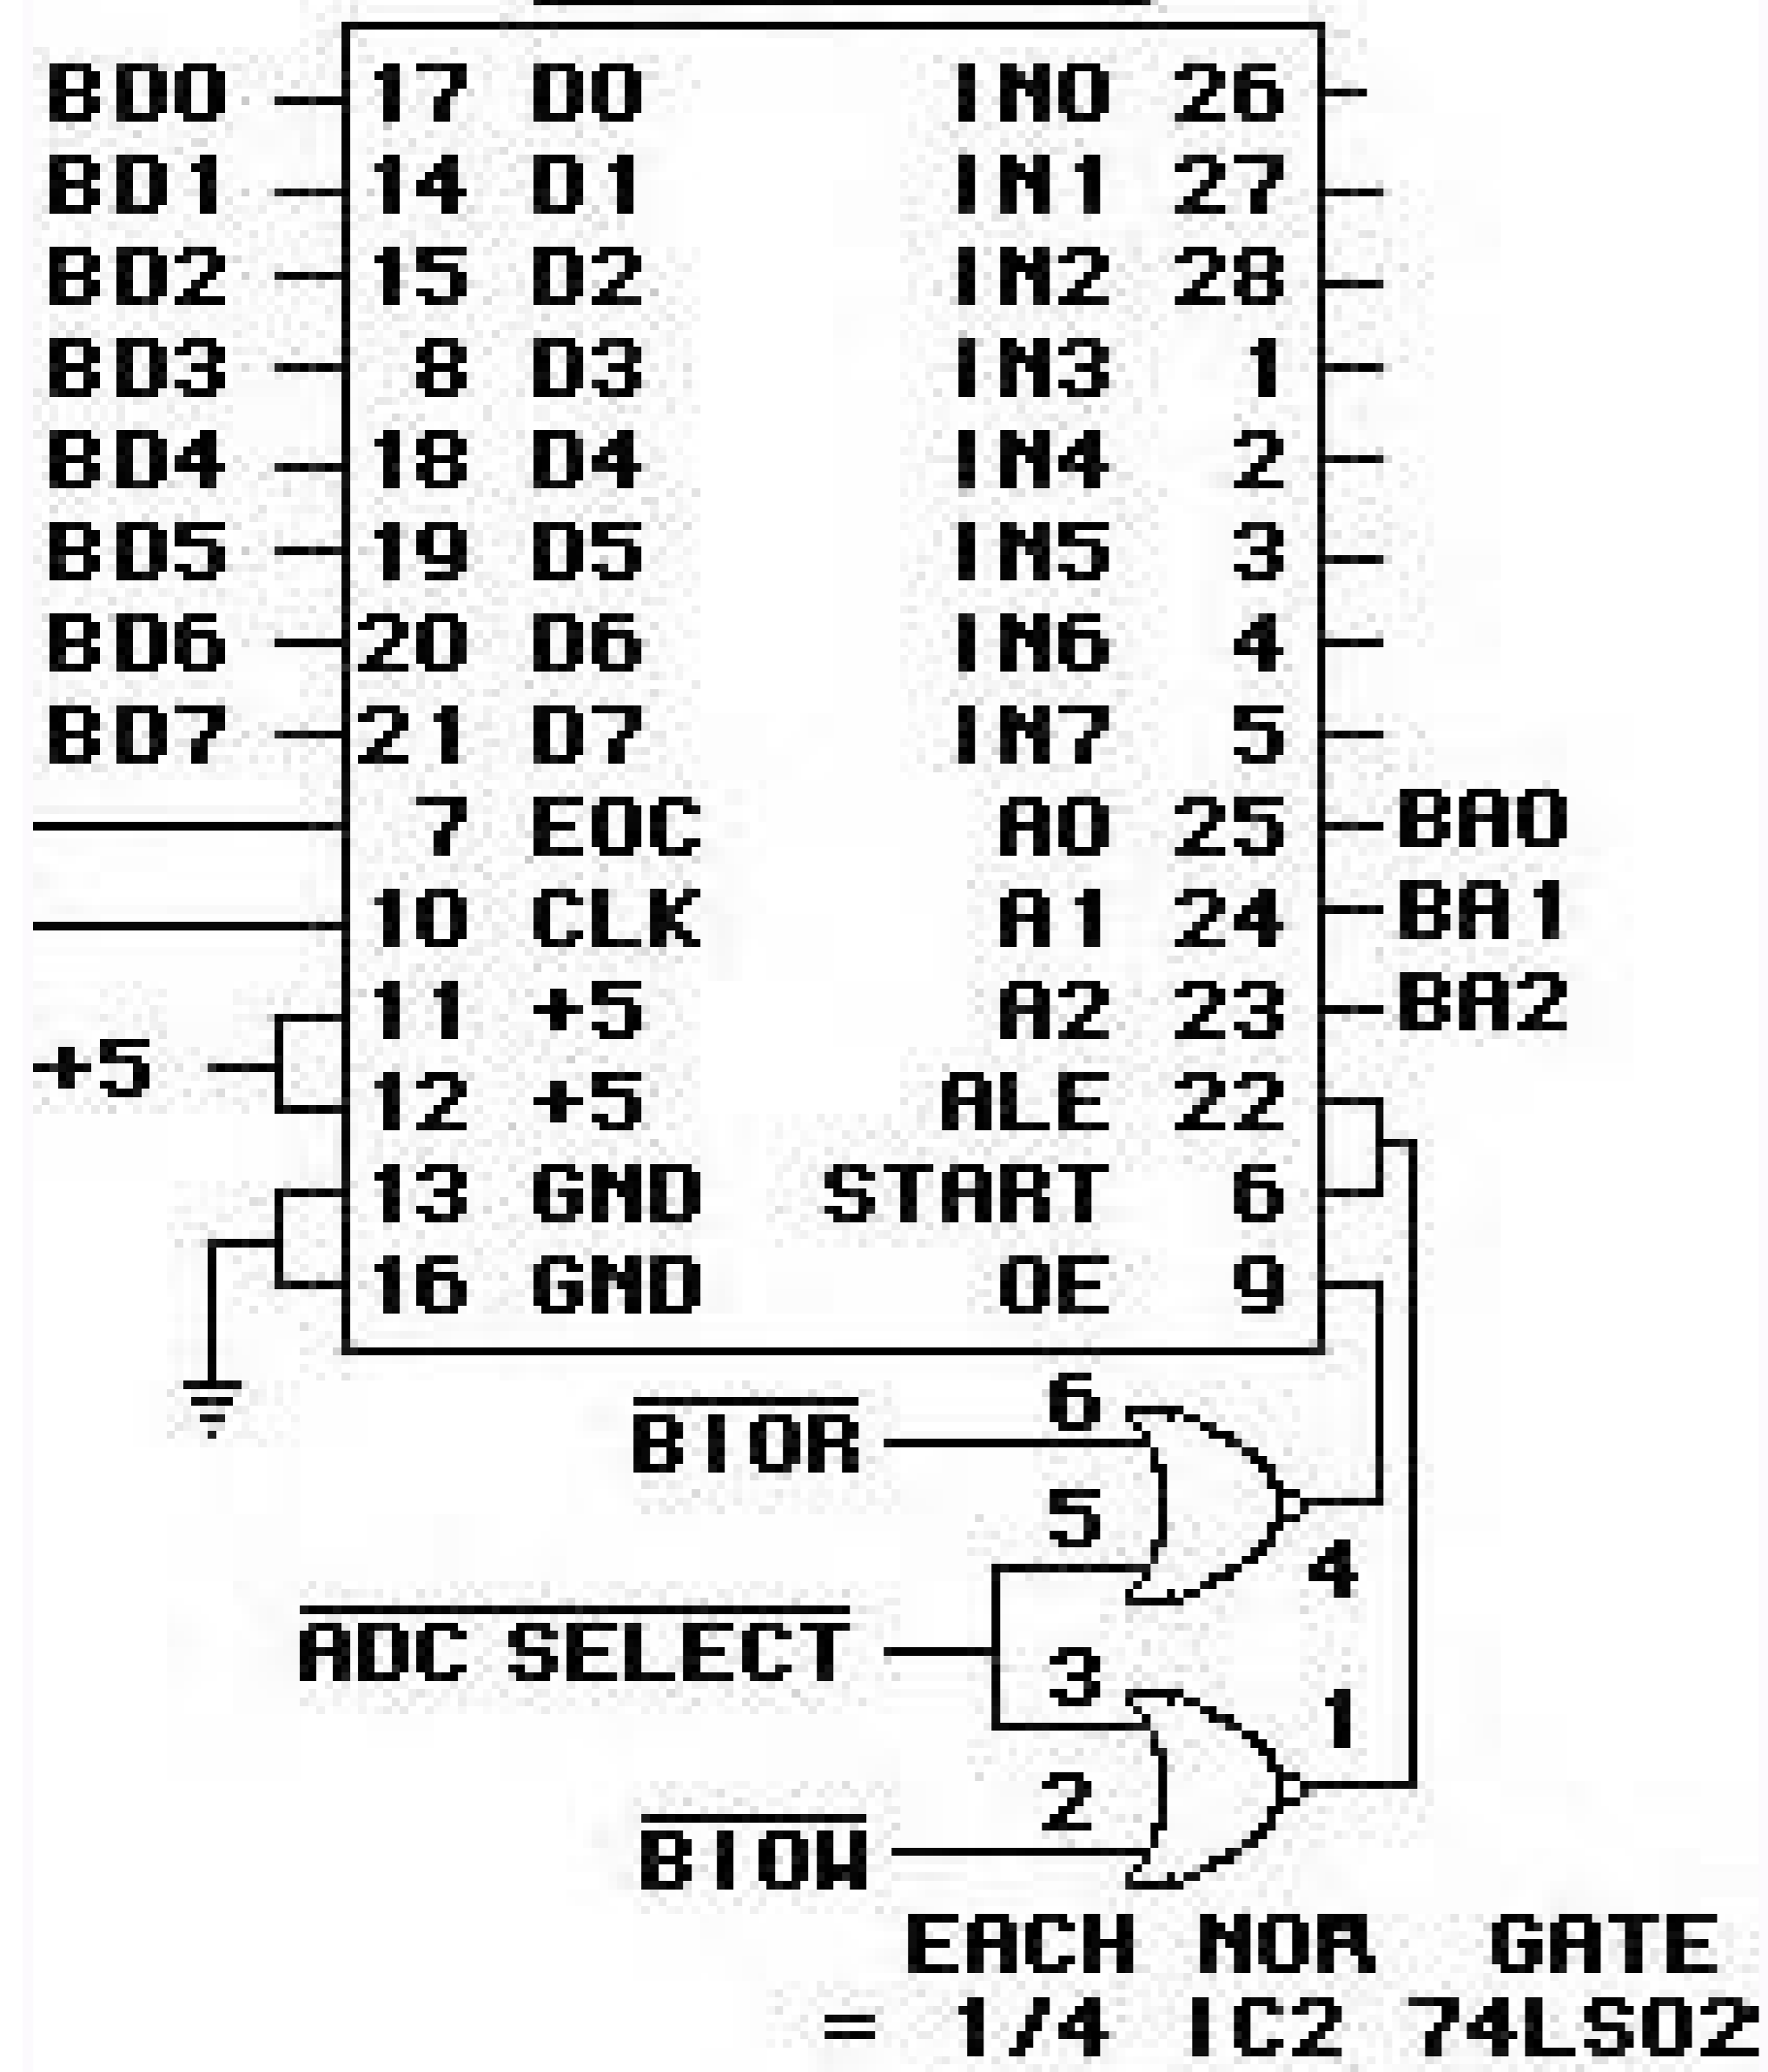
BD0 17 D0 IN0 26
BD1 14 D1 IN1 27
BD2 15 D2 IN2 28
BD3 8 D3 IN3 1
BD4 18 D4 IN4 2
BD5 19 D5 IN5 3
BD6 20 D6 IN6 4
BD7 21 D7 IN7 5
7 EOC A0 25 BA0
10 CLK A1 24 BA1
11 +5 A2 23 BA2
+5
12 +5 ALE 22
13 GND START 6
16 GND OE 9

6
$\overline{\text{BIOR}}$
5
4
$\overline{\text{ADC SELECT}}$
3
1
2
$\overline{\text{BIOW}}$

EACH NOR GATE
= 1/4 IC2 74LS02